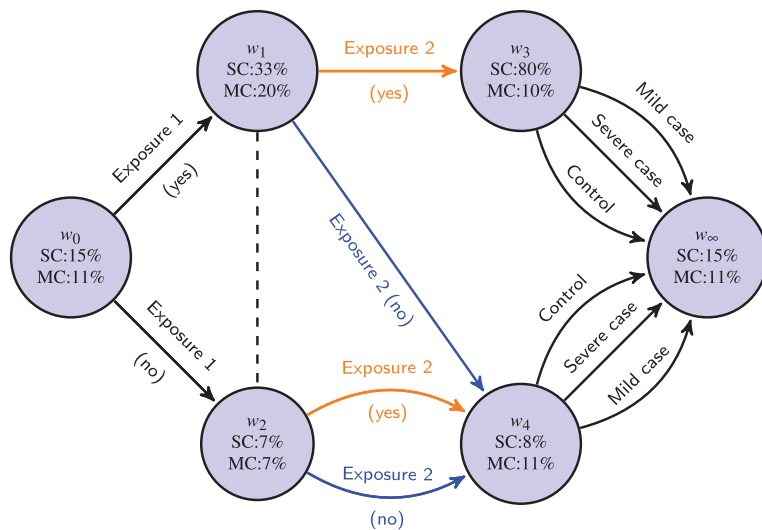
$w_1$
SC:33%
MC:20%

Exposure 2
(yes)

$w_3$
SC:80%
MC:10%

Exposure 1
(yes)

Mild case
Severe case
Control

$w_0$
SC:15%
MC:11%

Exposure 2 (no)

$w_\infty$
SC:15%
MC:11%

Exposure 1
(no)

Control
Severe case
Mild case

Exposure 2
(yes)

$w_2$
SC:7%
MC:7%

$w_4$
SC:8%
MC:11%

Exposure 2
(no)